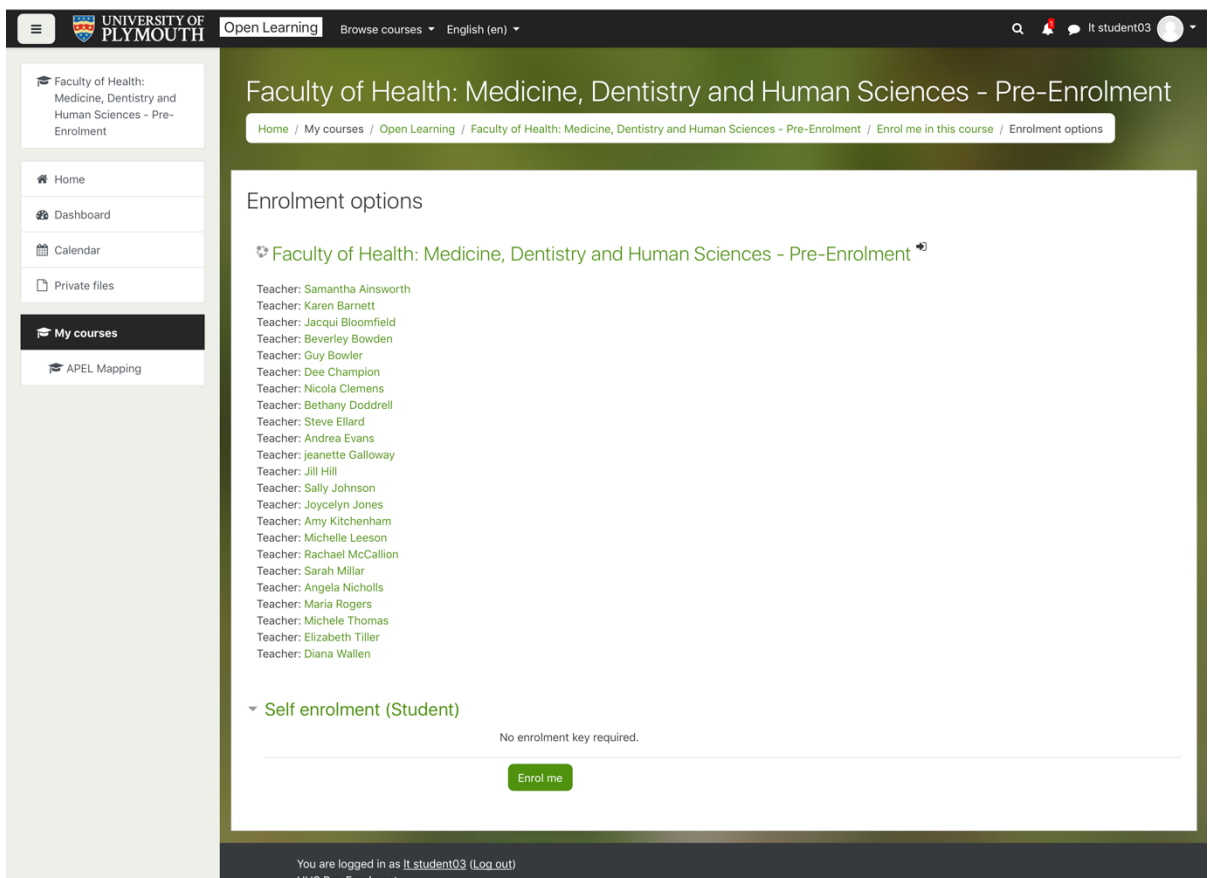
UNIVERSITY OF PLYMOUTH Open Learning Browse courses English (en)

1 lt student03

Faculty of Health: Medicine, Dentistry and Human Sciences - Pre-Enrolment

Home
Dashboard
Calendar
Private files
My courses
APEL Mapping

Faculty of Health: Medicine, Dentistry and Human Sciences - Pre-Enrolment

Home / My courses / Open Learning / Faculty of Health: Medicine, Dentistry and Human Sciences - Pre-Enrolment / Enrol me in this course / Enrolment options

Enrolment options

Faculty of Health: Medicine, Dentistry and Human Sciences - Pre-Enrolment

Teacher: Samantha Ainsworth
Teacher: Karen Barnett
Teacher: Jacqui Bloomfield
Teacher: Beverley Bowden
Teacher: Guy Bowler
Teacher: Dee Champion
Teacher: Nicola Clemens
Teacher: Bethany Doddrell
Teacher: Steve Ellard
Teacher: Andrea Evans
Teacher: jeanette Galloway
Teacher: Jill Hill
Teacher: Sally Johnson
Teacher: Joycelyn Jones
Teacher: Amy Kitchenham
Teacher: Michelle Leeson
Teacher: Rachael McCallion
Teacher: Sarah Millar
Teacher: Angela Nicholls
Teacher: Maria Rogers
Teacher: Michele Thomas
Teacher: Elizabeth Tiller
Teacher: Diana Wallen

Self enrolment (Student)

No enrolment key required.

Enrol me

You are logged in as lt student03 (Log out)
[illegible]